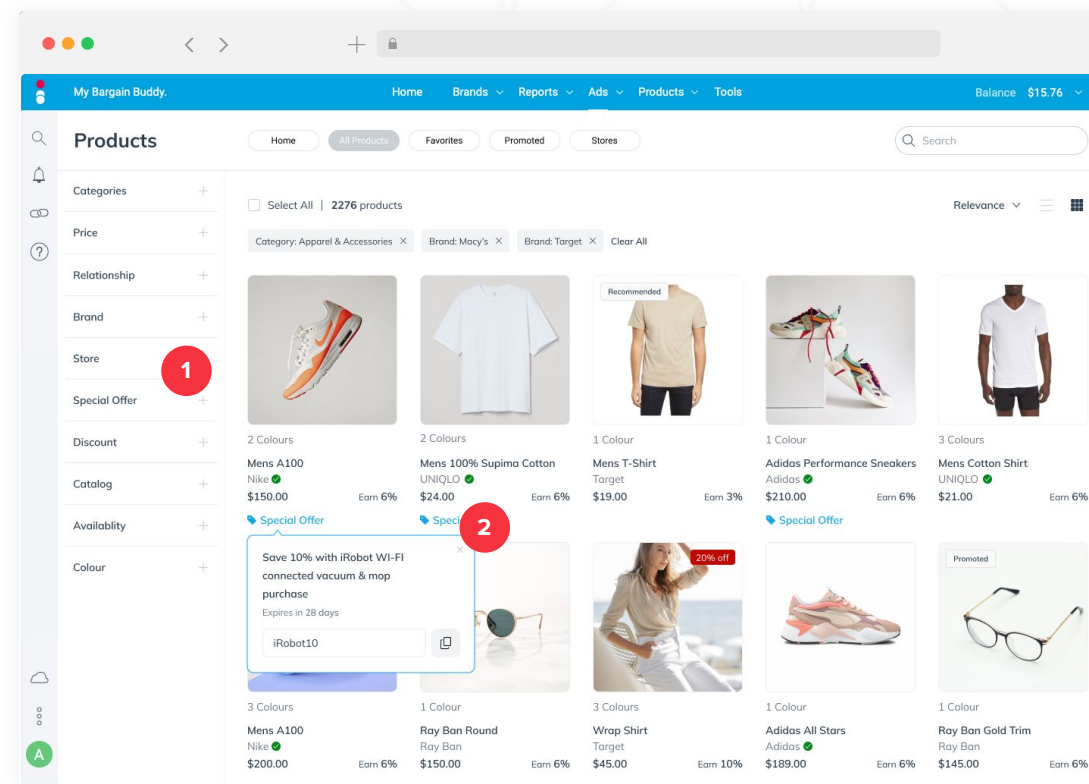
My Bargain Buddy.

Home Brands Reports Ads Products Tools

Balance $15.76

Products

Home All Products Favorites Promoted Stores

Search

Categories
Price
Relationship
Brand
Store
Special Offer
Discount
Catalog
Availablity
Colour

1

Select All | 2276 products

Relevance

Category: Apparel & Accessories × Brand: Macy's × Brand: Target × Clear All

Recommended

2 Colours
Mens A100
Nike
$150.00 Earn 6%
Special Offer

2 Colours
Mens 100% Supima Cotton
UNIQLO
$24.00 Earn 6%
Speci

2

1 Colour
Mens T-Shirt
Target
$19.00 Earn 3%

1 Colour
Adidas Performance Sneakers
Adidas
$210.00 Earn 6%
Special Offer

3 Colours
Mens Cotton Shirt
UNIQLO
$21.00 Earn 6%

Save 10% with iRobot WI-FI connected vacuum & mop purchase
Expires in 28 days
iRobot10

20% off

Promoted

3 Colours
Mens A100
Nike
$200.00 Earn 6%

1 Colour
Ray Ban Round
Ray Ban
$150.00 Earn 6%

3 Colours
Wrap Shirt
Target
$45.00 Earn 10%

1 Colour
Adidas All Stars
Adidas
$189.00 Earn 6%

1 Colour
Ray Ban Gold Trim
Ray Ban
$145.00 Earn 6%

A